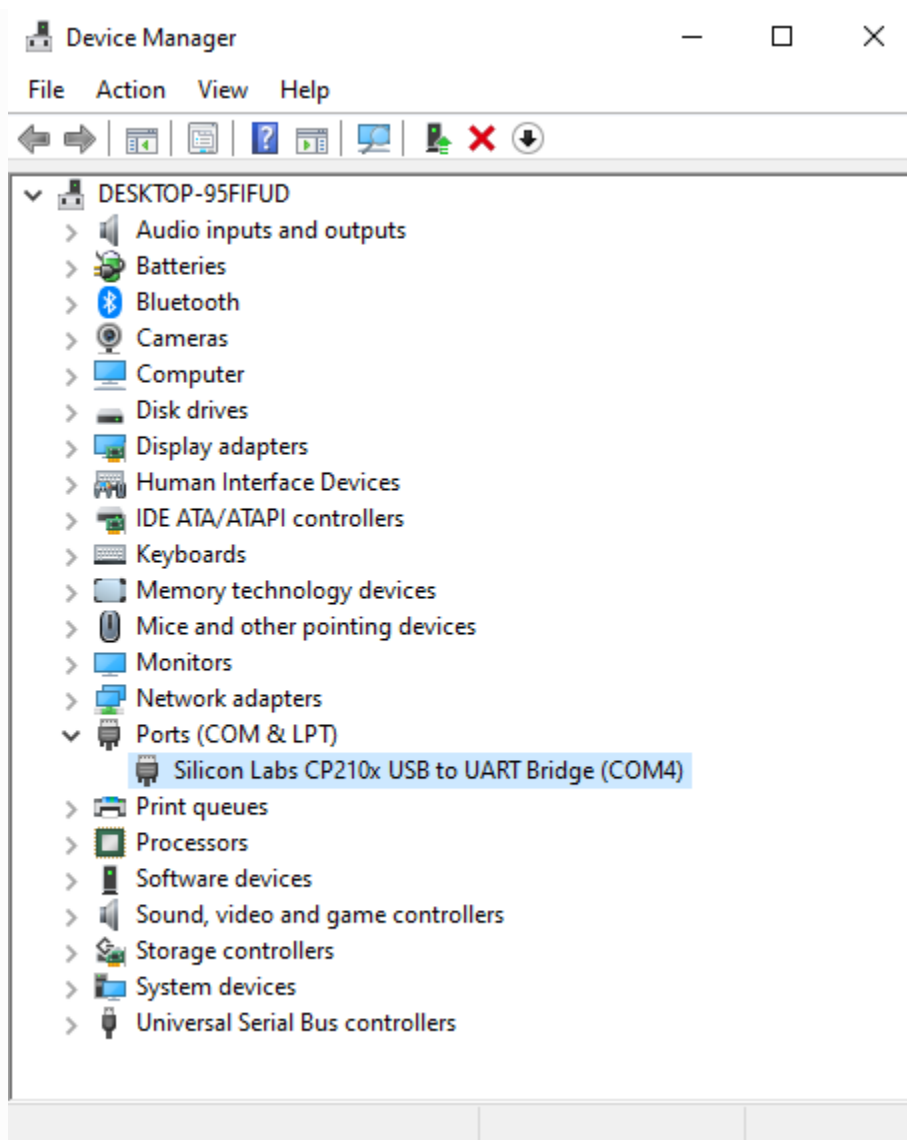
Device Manager

File Action View Help

DESKTOP-95FIFUD
Audio inputs and outputs
Batteries
Bluetooth
Cameras
Computer
Disk drives
Display adapters
Human Interface Devices
IDE ATA/ATAPI controllers
Keyboards
Memory technology devices
Mice and other pointing devices
Monitors
Network adapters
Ports (COM & LPT)
Silicon Labs CP210x USB to UART Bridge (COM4)
Print queues
Processors
Software devices
Sound, video and game controllers
Storage controllers
System devices
Universal Serial Bus controllers